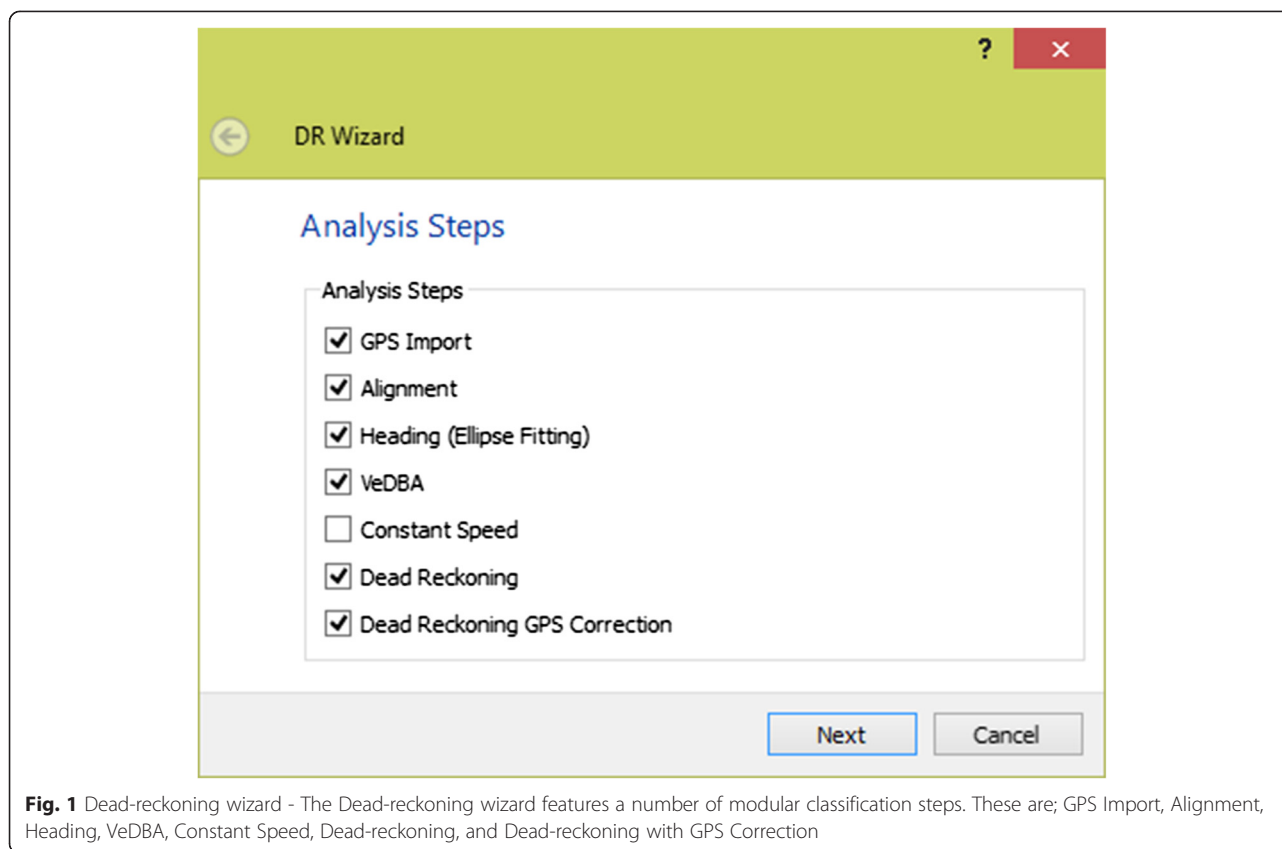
?
✕

DR Wizard

Analysis Steps

Analysis Steps

☑ GPS Import
☑ Alignment
☑ Heading (Ellipse Fitting)
☑ VeDBA
☐ Constant Speed
☑ Dead Reckoning
☑ Dead Reckoning GPS Correction

Next
Cancel

**Fig. 1** Dead-reckoning wizard - The Dead-reckoning wizard features a number of modular classification steps. These are; GPS Import, Alignment, Heading, VeDBA, Constant Speed, Dead-reckoning, and Dead-reckoning with GPS Correction